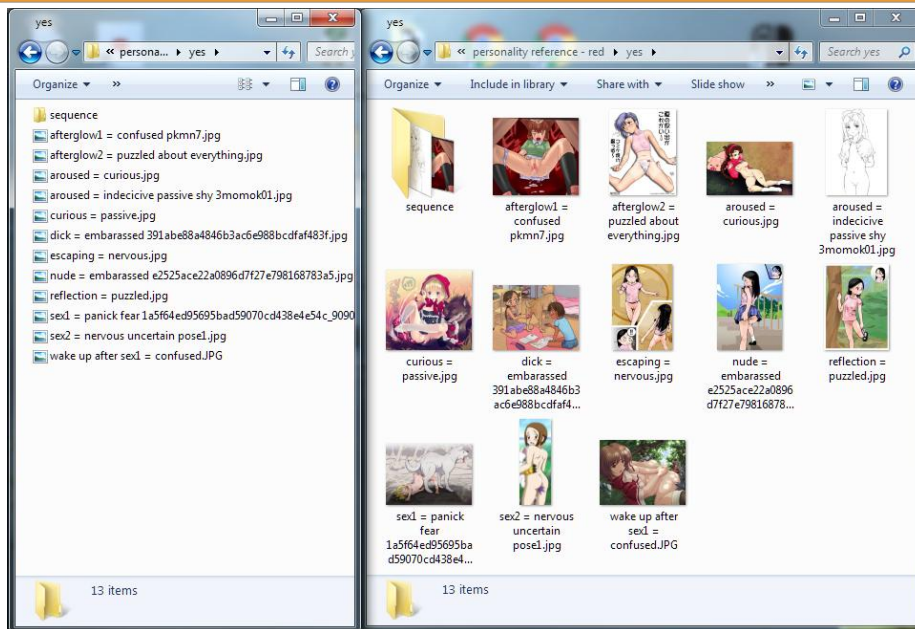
yes

« persona... ▸ yes ▸

Search yes

Organize ▾ »

sequence
afterglow1 = confused pkmn7.jpg
afterglow2 = puzzled about everything.jpg
aroused = curious.jpg
aroused = indecicive passive shy 3momok01.jpg
curious = passive.jpg
dick = embarassed 391abe88a4846b3ac6e988bcdfaf483f.jpg
escaping = nervous.jpg
nude = embarassed e2525ace22a0896d7f27e798168783a5.jpg
reflection = puzzled.jpg
sex1 = panick fear 1a5f64ed95695bad59070cd438e4e54c_9090
sex2 = nervous uncertain pose1.jpg
wake up after sex1 = confused.JPG

13 items

yes

« personality reference - red ▸ yes ▸

Search yes

Organize ▾ Include in library ▾ Share with ▾ Slide show »

sequence

afterglow1 = confused pkmn7.jpg

afterglow2 = puzzled about everything.jpg

aroused = curious.jpg

aroused = indecicive passive shy 3momok01.jpg

curious = passive.jpg

dick = embarassed 391abe88a4846b3ac6e988bcdfaf4...

escaping = nervous.jpg

nude = embarassed e2525ace22a0896d7f27e79816878...

reflection = puzzled.jpg

sex1 = panick fear 1a5f64ed95695bad59070cd438e4...

sex2 = nervous uncertain pose1.jpg

wake up after sex1 = confused.JPG

13 items